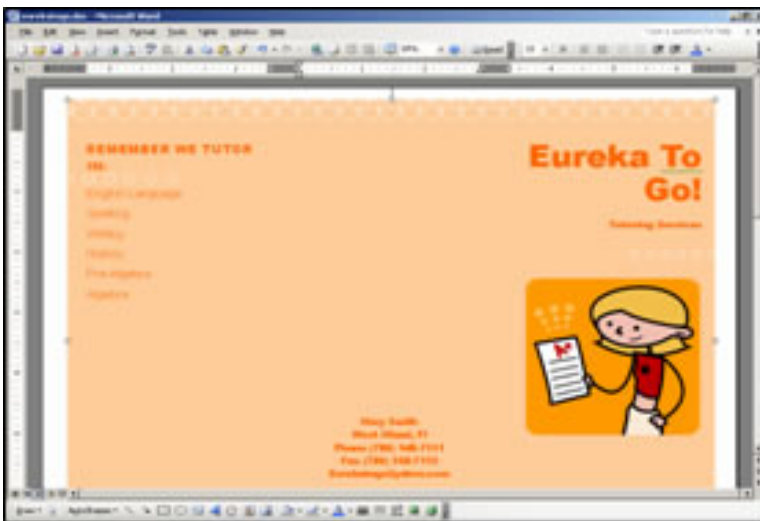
eurekatogo.doc - Microsoft Word

File Edit View Insert Format Tools Table Window Help

Type a question for help

REMEMBER WE TUTOR IN:

English Language

Spelling

Writing

History

Pre-algebra

Algebra

Eureka To Go!

Tutoring Services

Mary Smith
West Miami, Fl
Phone: (786) 546-7111
Fax: (786) 546-7112
Eurekatogo@yahoo.com

Draw AutoShapes